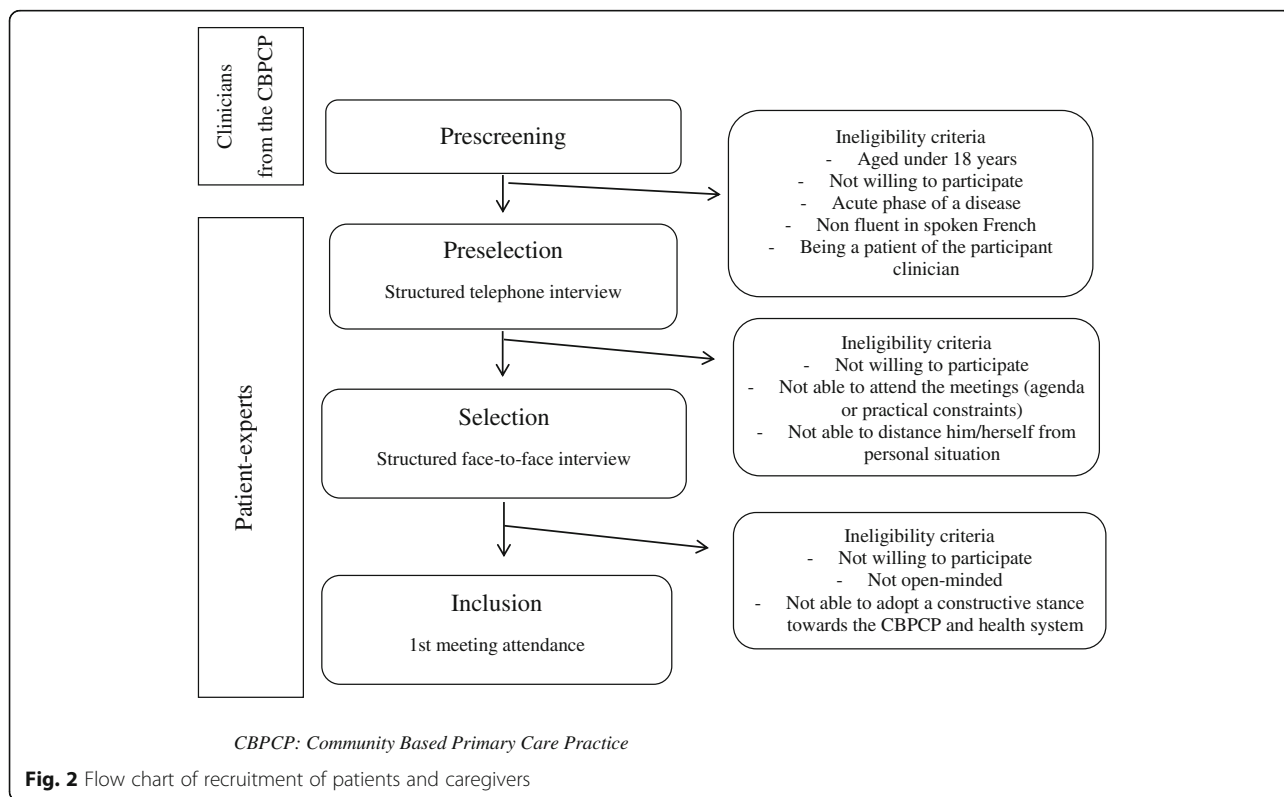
Clinicians from the CBPCP

Patient-experts

Prescreening

Ineligibility criteria
- Aged under 18 years
- Not willing to participate
- Acute phase of a disease
- Non fluent in spoken French
- Being a patient of the participant clinician

Preselection

Structured telephone interview

Ineligibility criteria
- Not willing to participate
- Not able to attend the meetings (agenda or practical constraints)
- Not able to distance him/herself from personal situation

Selection

Structured face-to-face interview

Ineligibility criteria
- Not willing to participate
- Not open-minded
- Not able to adopt a constructive stance towards the CBPCP and health system

Inclusion

1st meeting attendance

CBPCP: Community Based Primary Care Practice

Fig. 2 Flow chart of recruitment of patients and caregivers